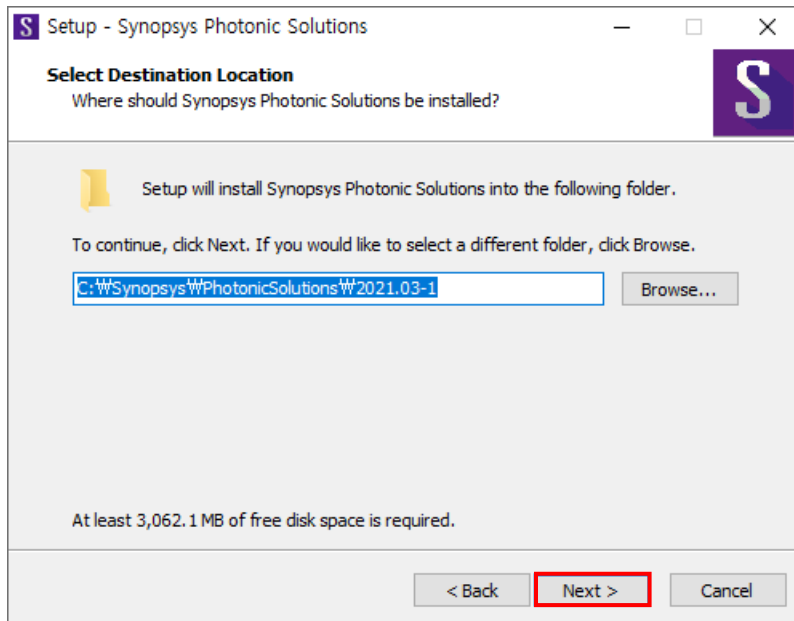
Setup - Synopsys Photonic Solutions

Select Destination Location

Where should Synopsys Photonic Solutions be installed?

S

Setup will install Synopsys Photonic Solutions into the following folder.

To continue, click Next. If you would like to select a different folder, click Browse.

C:₩Synopsys₩PhotonicSolutions₩2021.03-1

Browse...

At least 3,062.1 MB of free disk space is required.

< Back

Next >

Cancel